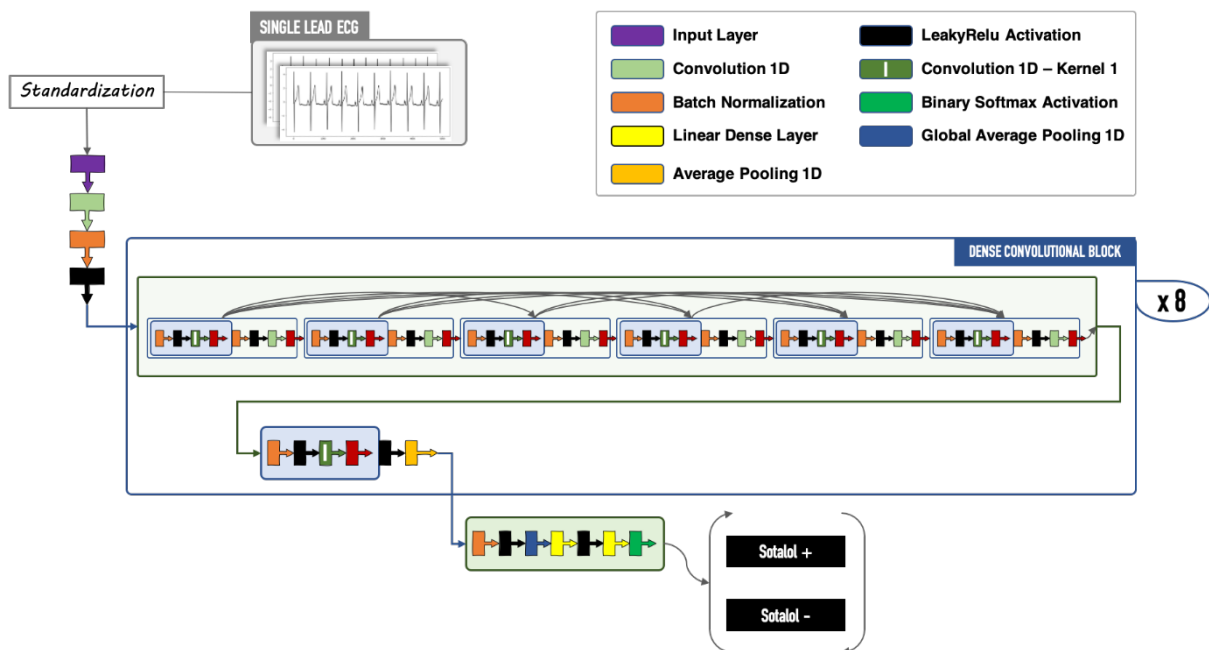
SINGLE LEAD ECG

Standardization

Input Layer
Convolution 1D
Batch Normalization
Linear Dense Layer
Average Pooling 1D
LeakyRelu Activation
Convolution 1D – Kernel 1
Binary Softmax Activation
Global Average Pooling 1D

DENSE CONVOLUTIONAL BLOCK

x 8

Sotalol +

Sotalol -